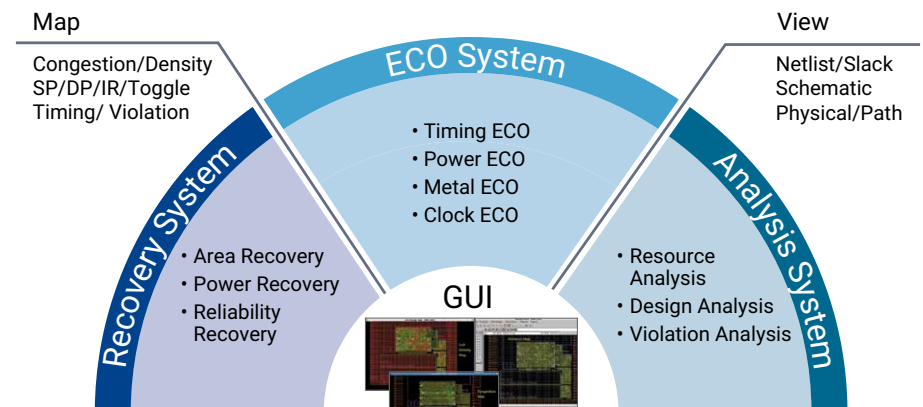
Map

Congestion/Density
SP/DP/IR/Toggle
Timing/ Violation

ECO System

View

Netlist/Slack
Schematic
Physical/Path

• Timing ECO
• Power ECO
• Metal ECO
• Clock ECO

Recovery System

• Area Recovery
• Power Recovery
• Reliability Recovery

Analysis System

• Resource Analysis
• Design Analysis
• Violation Analysis

GUI